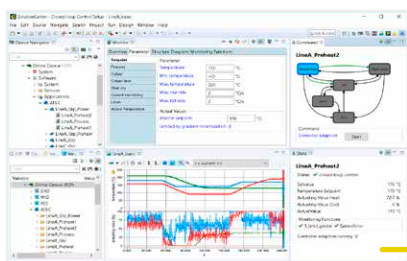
File Edit Source Navigate Search Project Run Window Help

Device Navigator

System

Software

Applications

Monitor

Overview Parameter Structure Diagram Monitoring Retention

Setpoint

Parameter

Temperature 150 °C

Min temperature 140 °C

Max temperature 200 °C

Max rise rate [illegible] °C/s

Max fall rate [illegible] °C/s

Actual Values

Actual setpoint 150 °C

LineA_Preheat2

Command

Start

LineA_Scan

Watch

LineA_Preheat2

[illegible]